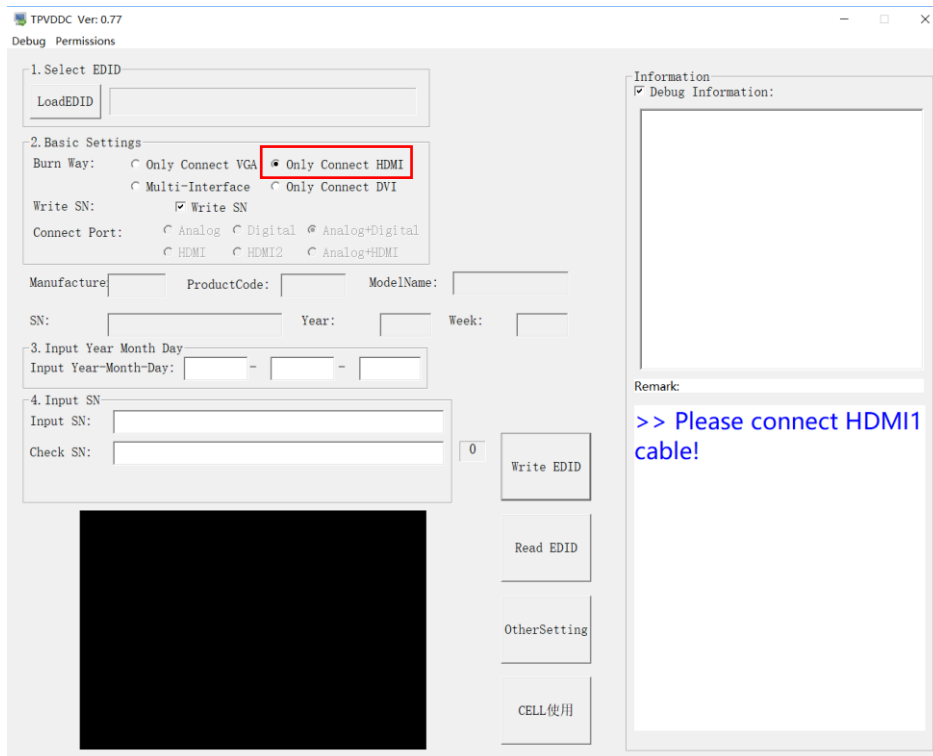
TPVDDC Ver: 0.77

Debug Permissions

1. Select EDID

LoadEDID

2. Basic Settings

Burn Way: Only Connect VGA Only Connect HDMI

Multi-Interface Only Connect DVI

Write SN: Write SN

Connect Port: Analog Digital Analog+Digital

HDMI HDMI2 Analog+HDMI

Manufacture ProductCode: ModelName:

SN: Year: Week:

3. Input Year Month Day

Input Year-Month-Day: - -

4. Input SN

Input SN:

Check SN: 0

Write EDID

Read EDID

OtherSetting

CELL使用

Information

Debug Information:

Remark:

>> Please connect HDMI1 cable!